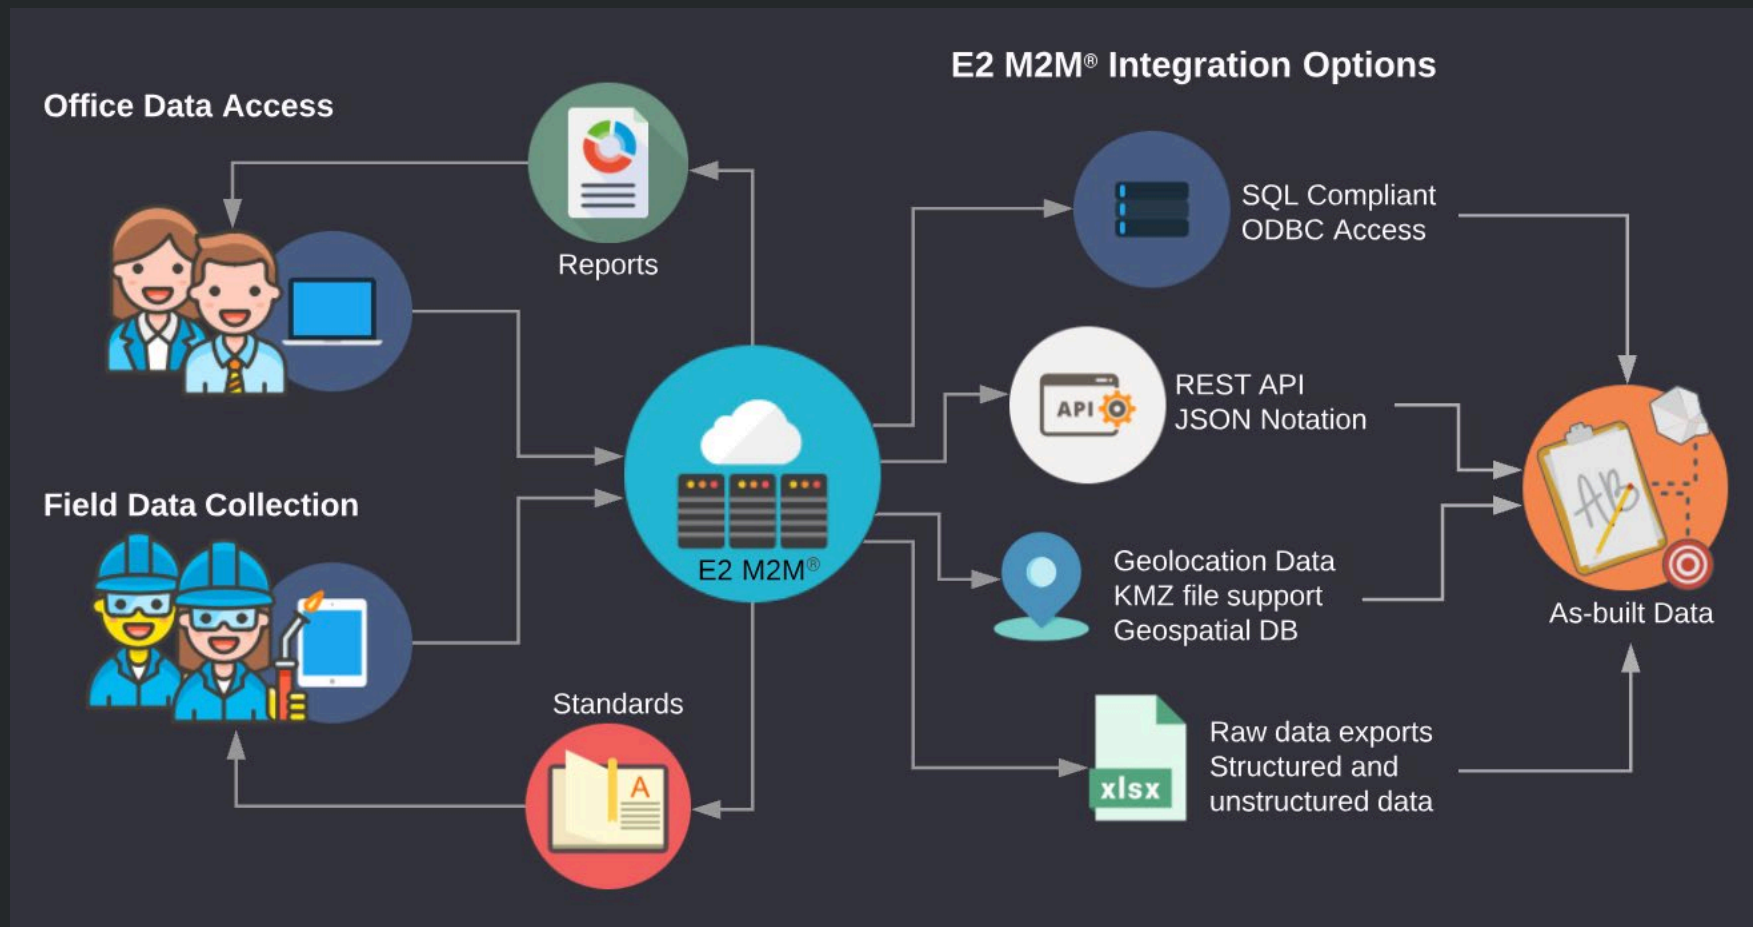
E2 M2M® Integration Options

Office Data Access

Reports

SQL Compliant
ODBC Access

REST API
JSON Notation

API

E2 M2M®

Field Data Collection

Geolocation Data
KMZ file support
Geospatial DB

As-built Data

Standards

A

Raw data exports
Structured and
unstructured data

xlsx